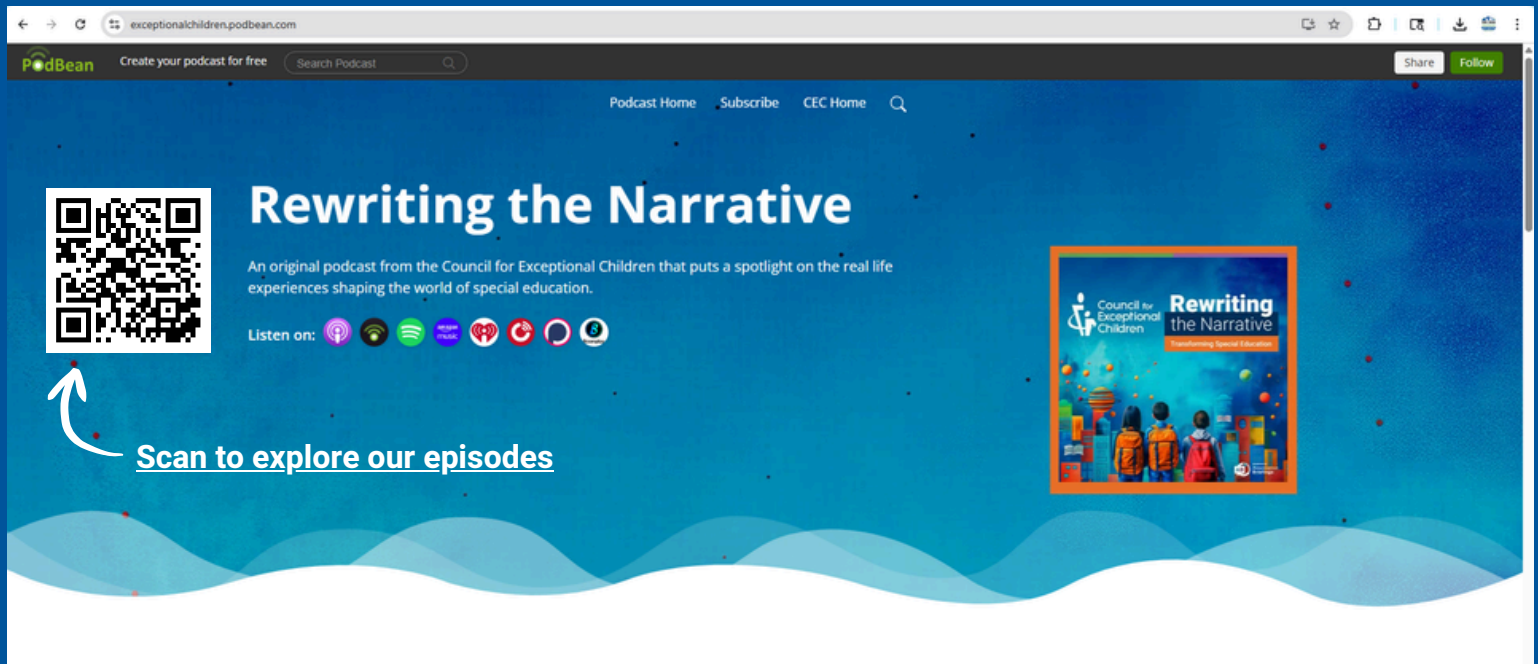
exceptionalchildren.podbean.com

PodBean Create your podcast for free Search Podcast

Share Follow

Podcast Home Subscribe CEC Home

Rewriting the Narrative

An original podcast from the Council for Exceptional Children that puts a spotlight on the real life experiences shaping the world of special education.

Listen on:

Scan to explore our episodes

Council for Exceptional Children

Rewriting the Narrative

Transforming Special Education